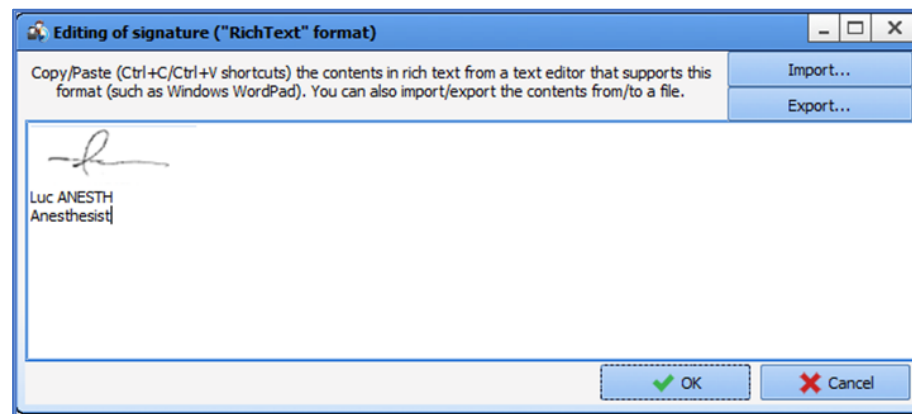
Editing of signature ("RichText" format)

Copy/Paste (Ctrl+C/Ctrl+V shortcuts) the contents in rich text from a text editor that supports this format (such as Windows WordPad). You can also import/export the contents from/to a file.

Import...

Export...

Luc ANESTH
Anesthesist

OK

Cancel